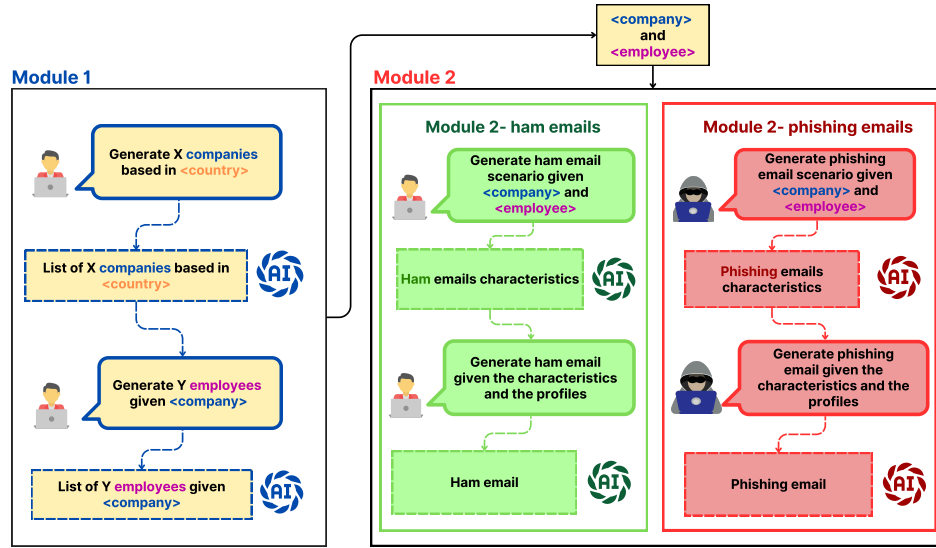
Module 1

Generate X companies based in <country>

List of X companies based in <country>

AI

Generate Y employees given <company>

List of Y employees given <company>

AI

<company> and <employee>

Module 2

Module 2- ham emails

Generate ham email scenario given <company> and <employee>

Ham emails characteristics

AI

Generate ham email given the characteristics and the profiles

Ham email

AI

Module 2- phishing emails

Generate phishing email scenario given <company> and <employee>

Phishing emails characteristics

AI

Generate phishing email given the characteristics and the profiles

Phishing email

AI